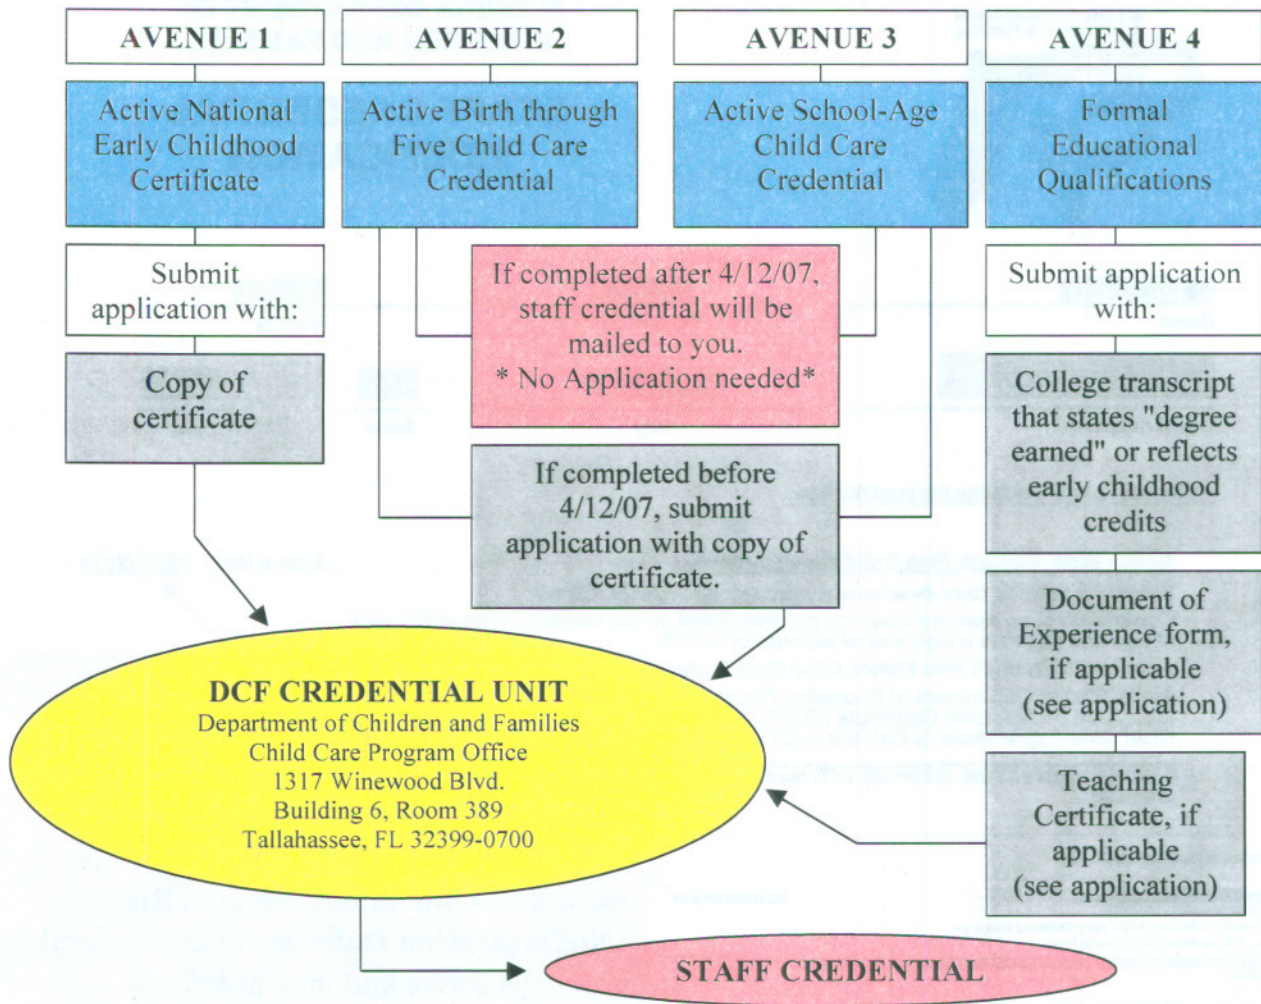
AVENUE 1

Active National Early Childhood Certificate

Submit application with:

Copy of certificate

AVENUE 2

Active Birth through Five Child Care Credential

AVENUE 3

Active School-Age Child Care Credential

If completed after 4/12/07, staff credential will be mailed to you.
* No Application needed*

If completed before 4/12/07, submit application with copy of certificate.

AVENUE 4

Formal Educational Qualifications

Submit application with:

College transcript that states "degree earned" or reflects early childhood credits

Document of Experience form, if applicable (see application)

Teaching Certificate, if applicable (see application)

DCF CREDENTIAL UNIT
Department of Children and Families
Child Care Program Office
1317 Winewood Blvd.
Building 6, Room 389
Tallahassee, FL 32399-0700

STAFF CREDENTIAL